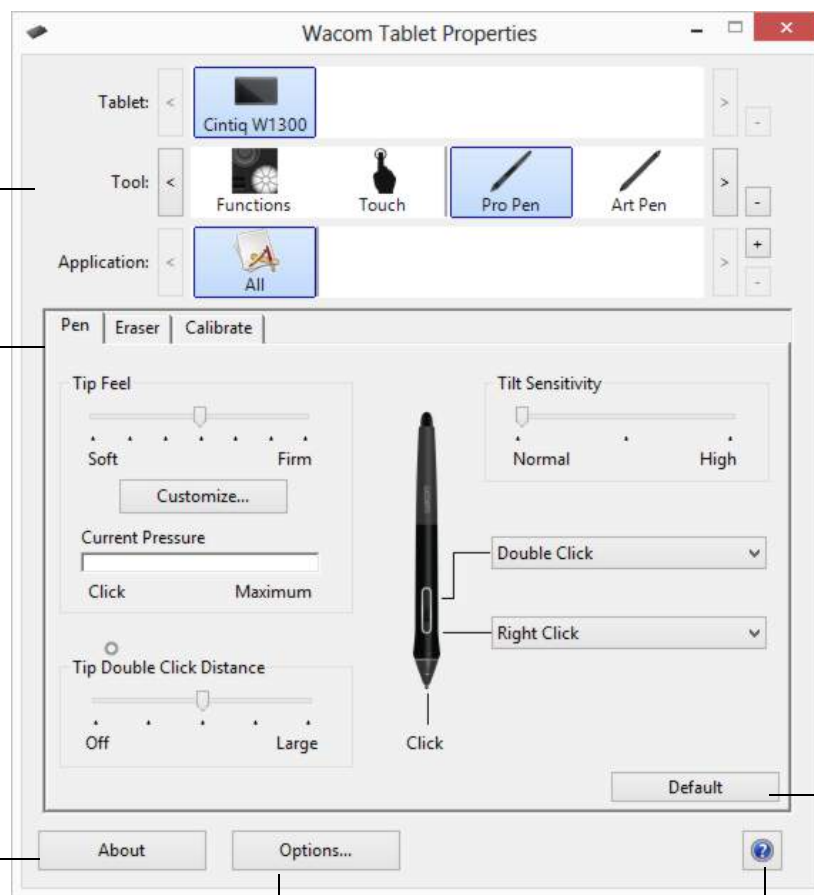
Wacom Tablet Properties

Tablet:
Cintiq W1300

Tool:
Functions
Touch
Pro Pen
Art Pen

Application:
All

Pen
Eraser
Calibrate

Tip Feel
Soft
Firm
Customize...
Current Pressure
Click
Maximum

Tip Double Click Distance
Off
Large

Tilt Sensitivity
Normal
High

Double Click
Right Click
Click

Default

About
Options...